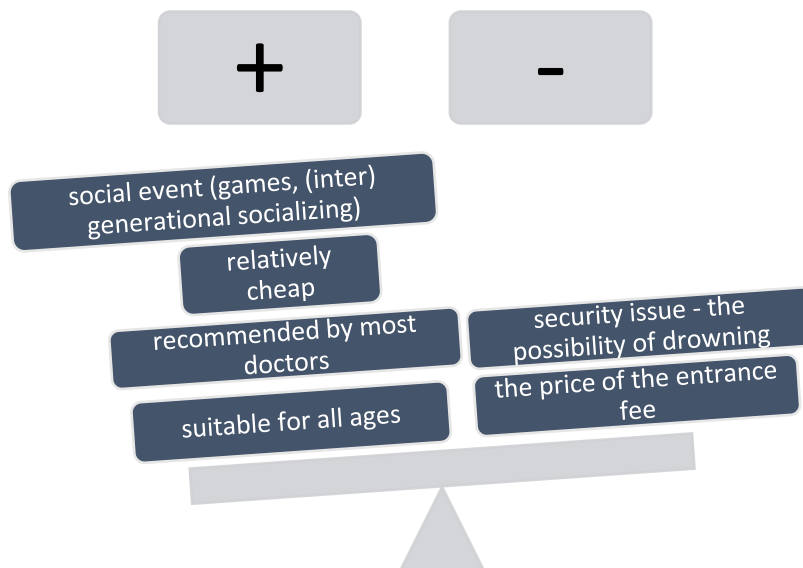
+

-

social event (games, (inter) generational socializing)

relatively cheap

recommended by most doctors

security issue - the possibility of drowning

suitable for all ages

the price of the entrance fee